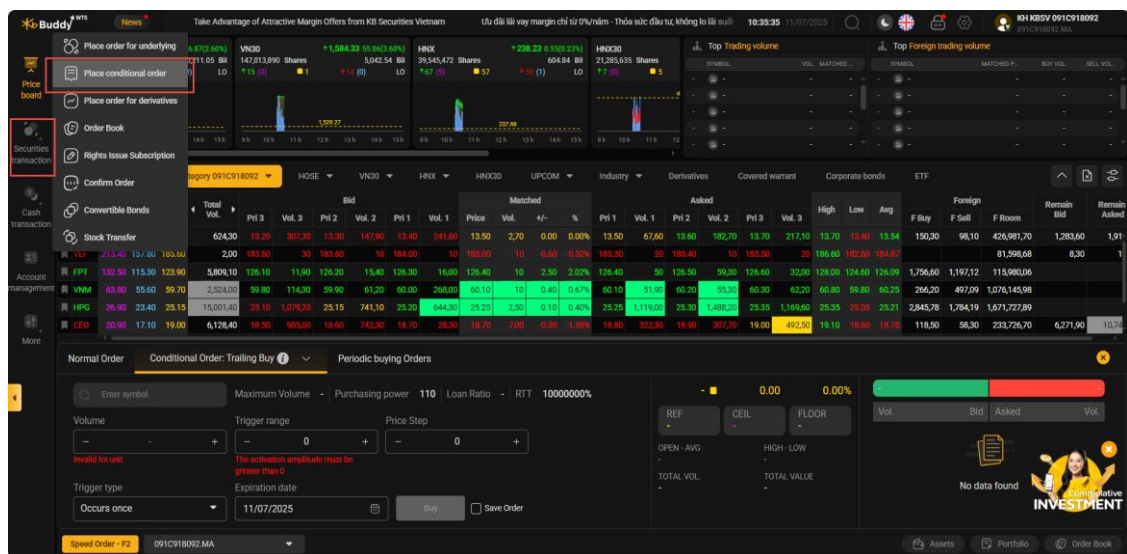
KB Buddy WTS News Take Advantage of Attractive Margin Offers from KB Securities Vietnam Ưu đãi lãi vay margin chỉ từ 0%/năm - Thỏa sức đầu tư, không lo lãi suất 10:35:35 11/07/2025 KH KBSV 091C918092 091C918092.MA

Price board
Securities transaction
Cash transaction
Account management
More

Place order for underlying
Place conditional order
Place order for derivatives
Order Book
Rights Issue Subscription
Confirm Order
Convertible Bonds
Stock Transfer

6.87(2.60%) 211.05 Bil LO
VN30 +1,584.33 55.06(3.60%) 147,013,890 Shares 5,042.54 Bil ↑15 (0) ■1 ↓14 (0) LO
HNX +238.23 0.55(0.23%) 39,545,472 Shares 604.84 Bil ↑67 (5) ■57 ↓58 (1) LO
HNX30 21,285,635 Shares ↑7 (0) ■5
Top Trading volume SYMBOL VOL MATCHED...
Top Foreign trading volume SYMBOL MATCHED P... BUY VOL SELL VOL

tegory 091C918092 HOSE VN30 HNX HNX30 UPCOM Industry Derivatives Covered warrant Corporate bonds ETF

| | Total Vol. | Pri 3 | Vol. 3 | Pri 2 | Vol. 2 | Pri 1 | Vol. 1 | Price | Vol. | +/- | % | Pri 1 | Vol. 1 | Pri 2 | Vol. 2 | Pri 3 | Vol. 3 | High | Low | Avg | F Buy | F Sell | F Room | Remain Bid | Remain Asked |
|---|---|---|---|---|---|---|---|---|---|---|---|---|---|---|---|---|---|---|---|---|---|---|---|---|---|
| | 624,30 | 13.20 | 307,30 | 13.30 | 147,90 | 13.40 | 241,60 | 13.50 | 2,70 | 0.00 | 0.00% | 13.50 | 67,60 | 13.60 | 182,70 | 13.70 | 217,10 | 13.70 | 13.40 | 13.54 | 150,30 | 98,10 | 426,981,70 | 1,283,60 | 1,91 |
| VEI 213.40 157.80 185.60 | 2,00 | 183.50 | 30 | 183.60 | 10 | 184.00 | 10 | 185.00 | 10 | -0.60 | -0.32% | 185.30 | 20 | 185.40 | 10 | 185.50 | 20 | 186.60 | 182.60 | 184.87 | | | 81,598,68 | 8,30 | 1 |
| FPT 132.50 115.30 123.90 | 5,809,10 | 126.10 | 11,90 | 126.20 | 15,40 | 126.30 | 16,80 | 126.40 | 10 | 2.50 | 2.02% | 126.40 | 50 | 126.50 | 59,30 | 126.60 | 32,00 | 128.00 | 124.60 | 126.09 | 1,756,60 | 1,197,12 | 115,980,06 | | |
| VNM 63.80 55.60 59.70 | 2,524,00 | 59.80 | 114,30 | 59.90 | 61,20 | 60.00 | 268,00 | 60.10 | 10 | 0.40 | 0.67% | 60.10 | 51,90 | 60.20 | 55,30 | 60.30 | 62,20 | 60.80 | 59.80 | 60.25 | 266,20 | 497,09 | 1,076,145,98 | | |
| HPG 26.90 23.40 25.15 | 15,001,40 | 25.10 | 1,079,20 | 25.15 | 741,10 | 25.20 | 644,30 | 25.25 | 2,50 | 0.10 | 0.40% | 25.25 | 1,119,00 | 25.30 | 1,488,20 | 25.35 | 1,169,60 | 25.35 | 25.05 | 25.21 | 2,845,78 | 1,784,19 | 1,671,727,89 | | |
| CEO 20.90 17.10 19.00 | 6,128,40 | 18.50 | 905,00 | 18.60 | 742,30 | 18.70 | 28,30 | 18.70 | 7,00 | -0.30 | -1.58% | 18.80 | 322,30 | 18.90 | 307,70 | 19.00 | 492,50 | 19.10 | 18.60 | 18.78 | 118,50 | 58,30 | 233,726,70 | 6,271,90 | 10,74 |

Normal Order Conditional Order: Trailing Buy Periodic buying Orders
Enter symbol Maximum Volume - Purchasing power 110 Loan Ratio - RTT 10000000%
Volume
Invalid lot unit
Trigger range 0
The activation amplitude must be greater than 0
Price Step 0
Trigger type Occurs once
Expiration date 11/07/2025
Buy Save Order
- 0.00 0.00%
REF CEIL FLOOR
OPEN - AVG HIGH - LOW
TOTAL VOL. TOTAL VALUE
Vol. Bid Asked Vol.
No data found
Cumulative INVESTMENT
Speed Order - F2 091C918092.MA Assets Portfolio Order Book